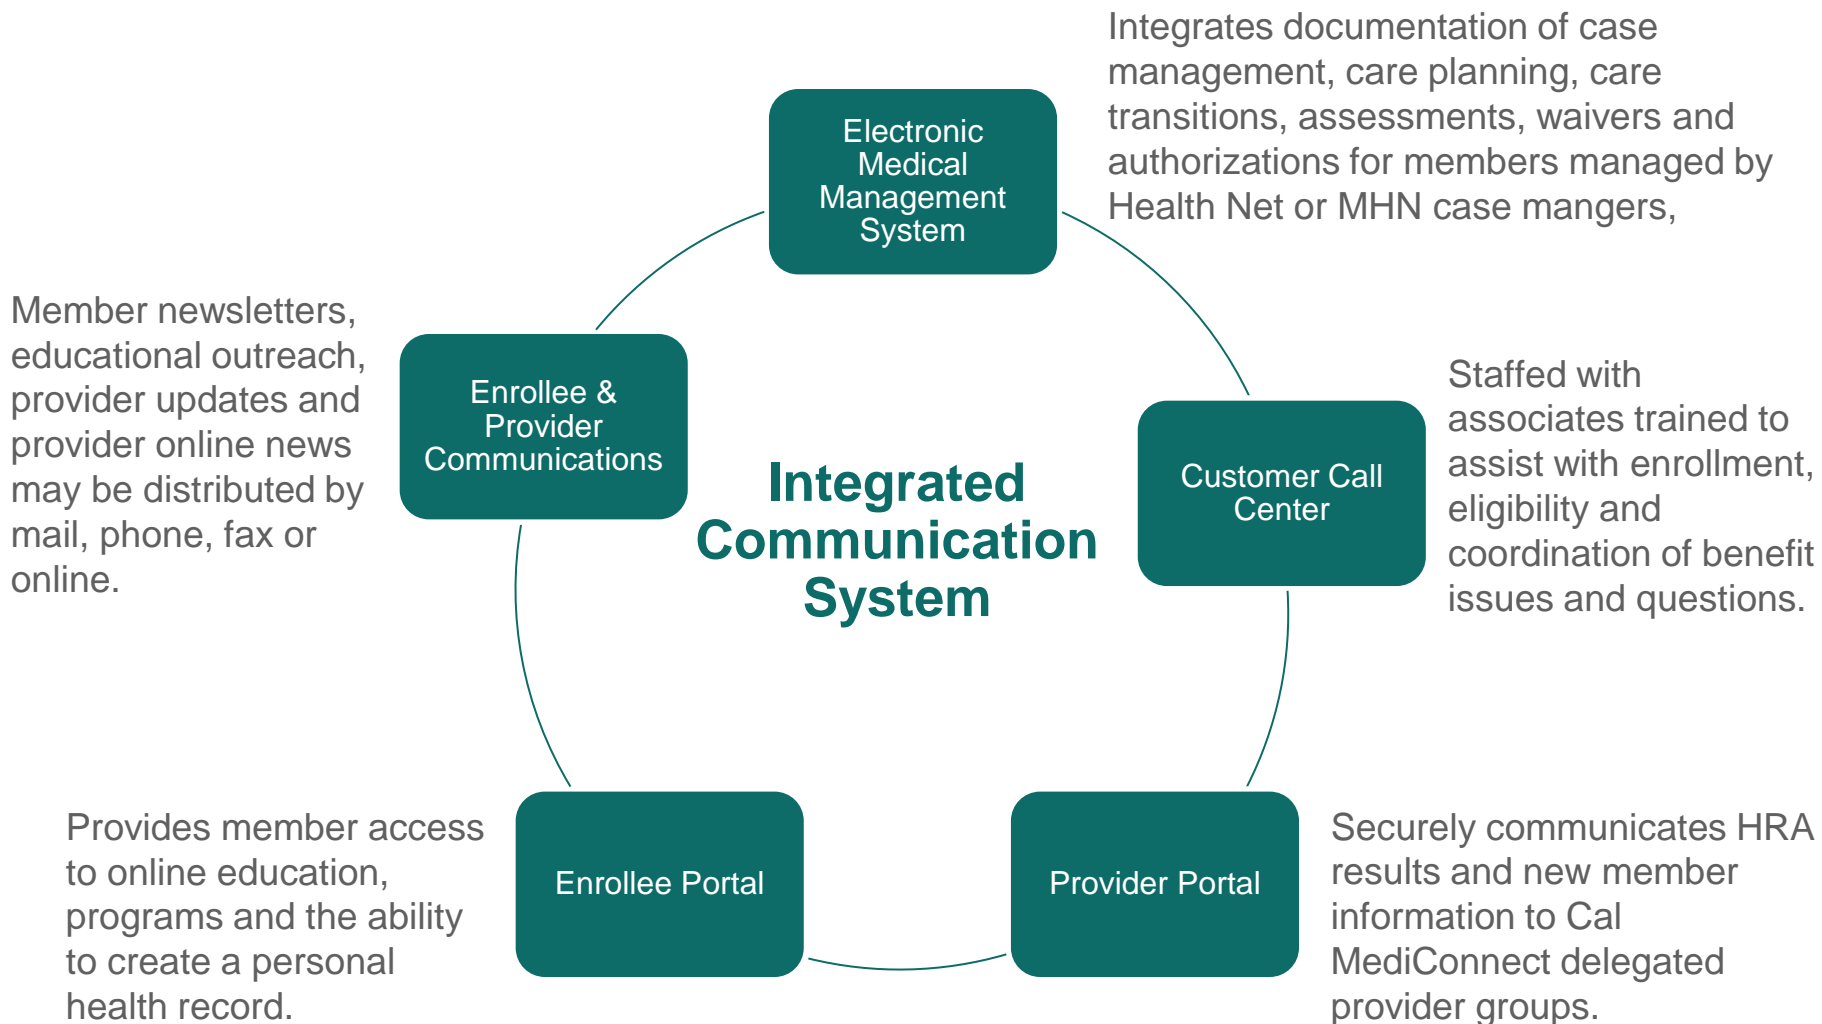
Integrates documentation of case management, care planning, care transitions, assessments, waivers and authorizations for members managed by Health Net or MHN case mangers,

Electronic Medical Management System

Member newsletters, educational outreach, provider updates and provider online news may be distributed by mail, phone, fax or online.

Enrollee & Provider Communications

Integrated Communication System

Customer Call Center

Staffed with associates trained to assist with enrollment, eligibility and coordination of benefit issues and questions.

Provides member access to online education, programs and the ability to create a personal health record.

Enrollee Portal

Provider Portal

Securely communicates HRA results and new member information to Cal MediConnect delegated provider groups.